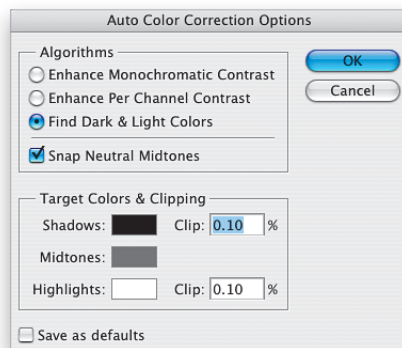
Auto Color Correction Options

Algorithms

Enhance Monochromatic Contrast

Enhance Per Channel Contrast

Find Dark & Light Colors

Snap Neutral Midtones

OK

Cancel

Target Colors & Clipping

Shadows:

Clip: 0.10 %

Midtones:

Highlights:

Clip: 0.10 %

Save as defaults